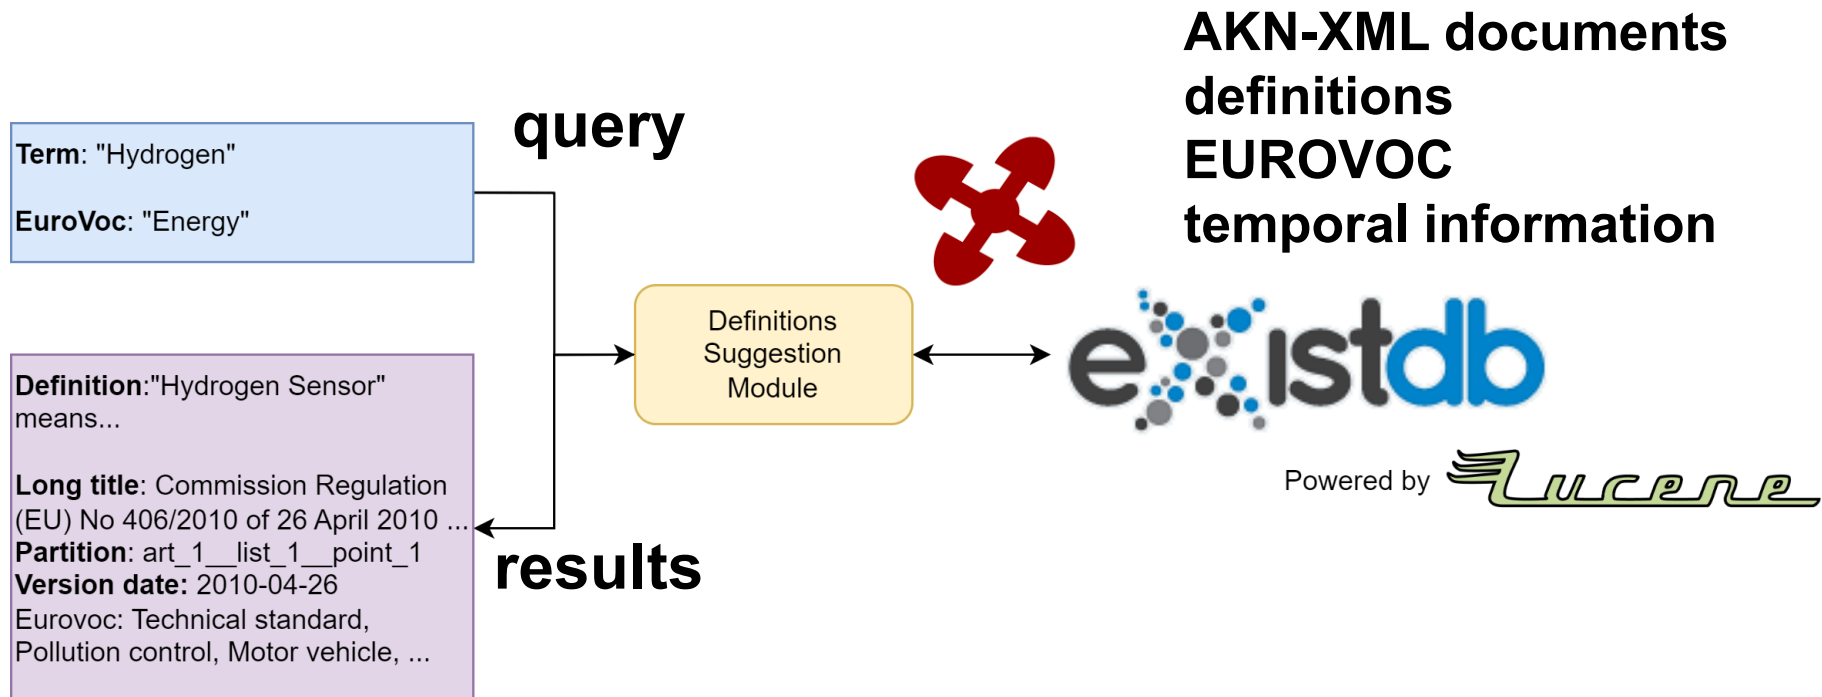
Term: "Hydrogen"

EuroVoc: "Energy"

query

AKN-XML documents
definitions
EUROVOC
temporal information

Definitions Suggestion Module

existdb

Powered by Lucene

Definition:"Hydrogen Sensor" means...

Long title: Commission Regulation (EU) No 406/2010 of 26 April 2010 ...
Partition: art_1__list_1__point_1
Version date: 2010-04-26
Eurovoc: Technical standard, Pollution control, Motor vehicle, ...

results